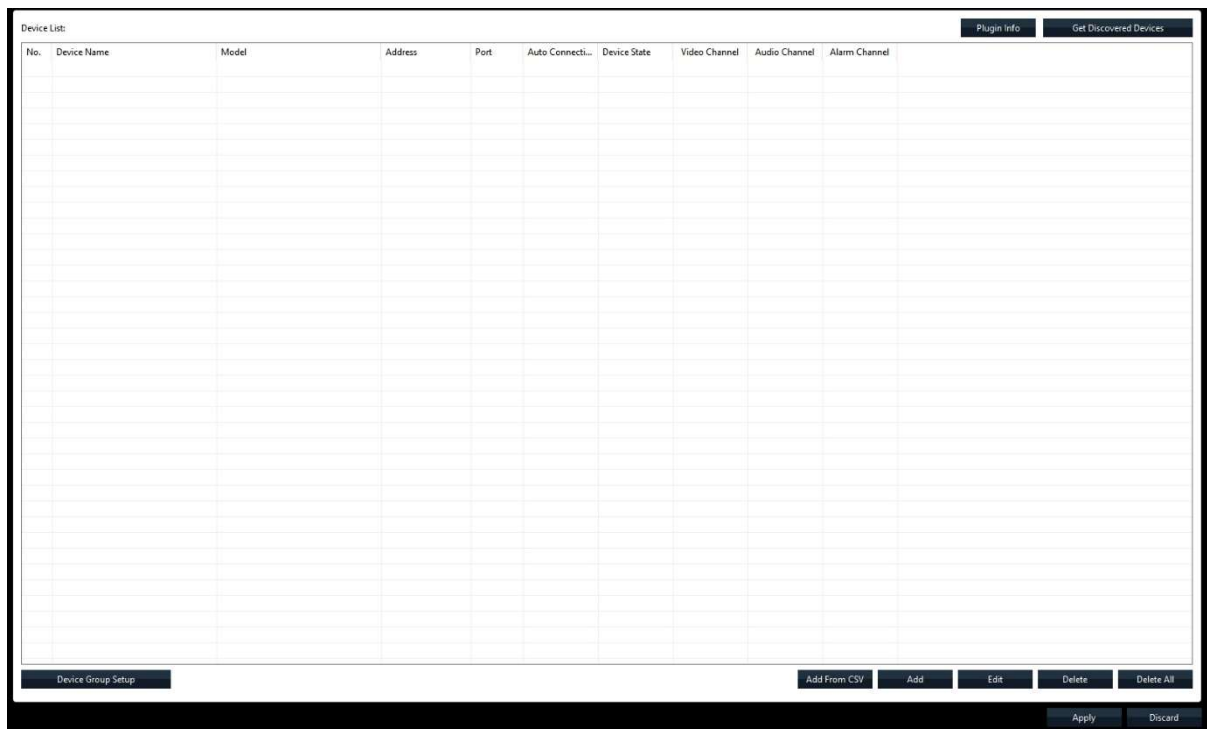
Device List:

Plugin Info

Get Discovered Devices

| No. | Device Name | Model | Address | Port | Auto Connecti... | Device State | Video Channel | Audio Channel | Alarm Channel |
|---|---|---|---|---|---|---|---|---|---|

Device Group Setup

Add From CSV

Add

Edit

Delete

Delete All

Apply

Discard